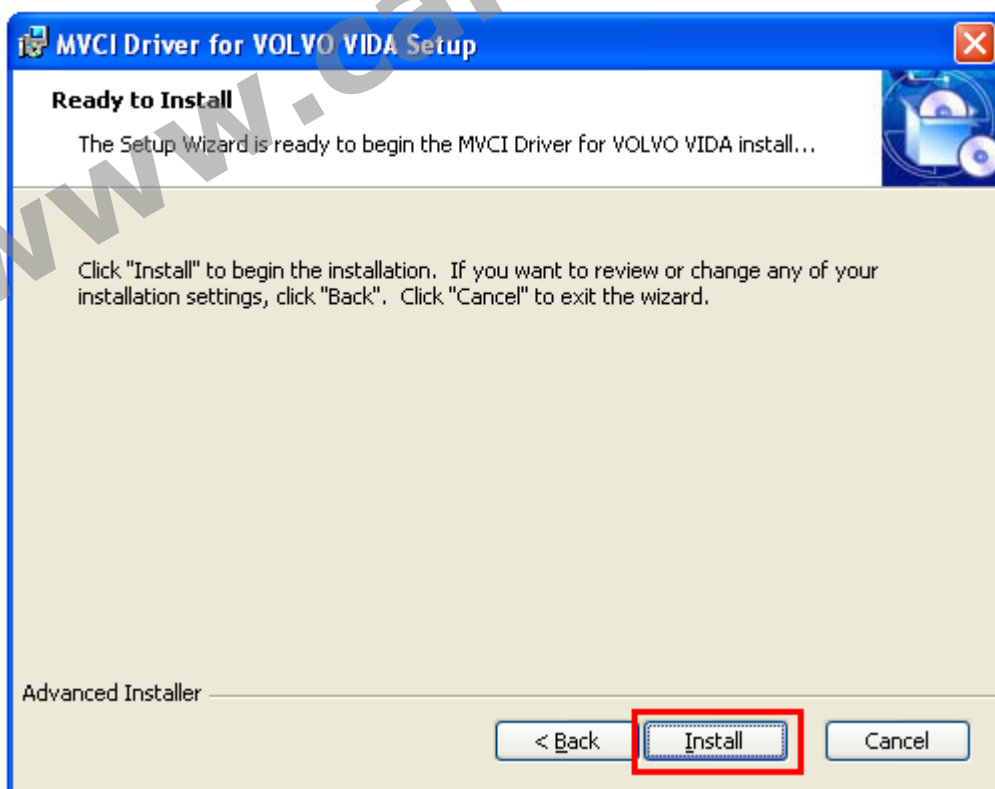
MVCI Driver for VOLVO VIDA Setup

www.ca

Ready to Install

The Setup Wizard is ready to begin the MVCI Driver for VOLVO VIDA install...

Click "Install" to begin the installation. If you want to review or change any of your installation settings, click "Back". Click "Cancel" to exit the wizard.

Advanced Installer

< Back

Install

Cancel